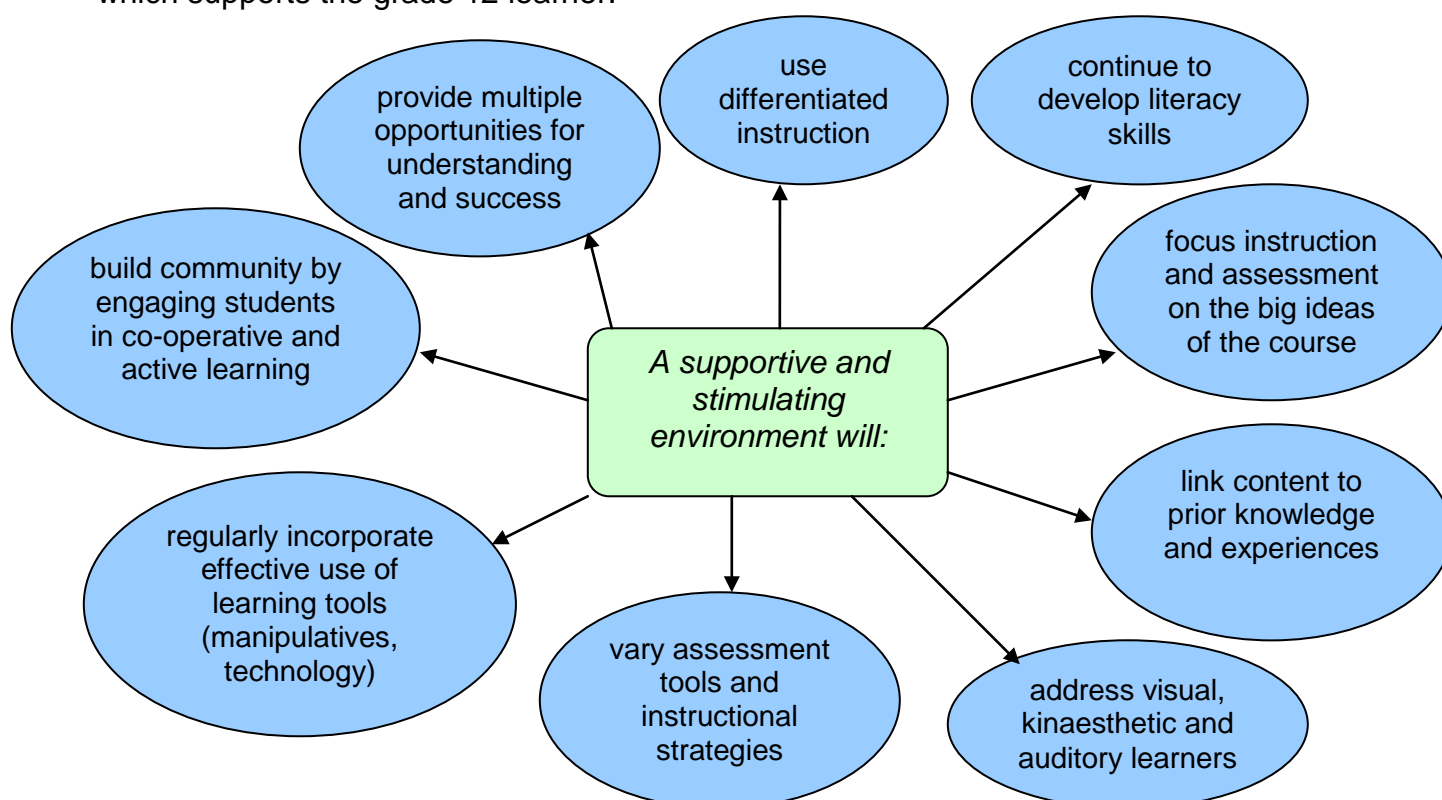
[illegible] supports the grade 12 learner.

A supportive and stimulating environment will:

provide multiple opportunities for understanding and success

use differentiated instruction

continue to develop literacy skills

focus instruction and assessment on the big ideas of the course

link content to prior knowledge and experiences

address visual, kinaesthetic and auditory learners

vary assessment tools and instructional strategies

regularly incorporate effective use of learning tools (manipulatives, technology)

build community by engaging students in co-operative and active learning